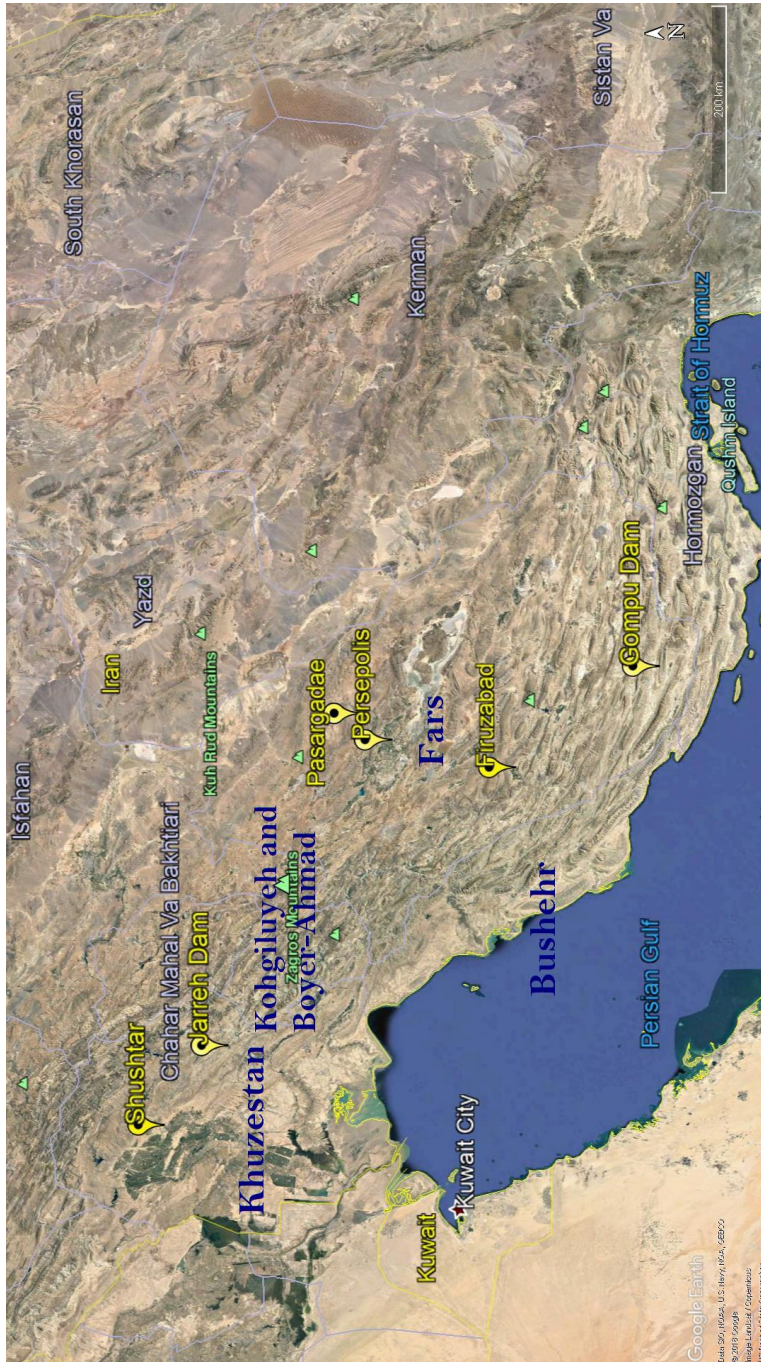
Isfahan
South Khorasan
Iran
Yazd
Kuh Rud Mountains
Kerman
Sistan Va
N
200 km
Chahar Mahal Va Bakhtiari
Shushtar
Jarreh Dam
Khuzestan
Kohgiluyeh and Boyer-Ahmad
Zagros Mountains
Pasargadae
Persepolis
Fars
Firuzabad
Gompu Dam
Hormozgan
Strait of Hormuz
Qushm Island
Bushehr
Persian Gulf
Kuwait City
Kuwait
Google Earth
Data SIO, NOAA, U.S. Navy, NGA, GEBCO
© 2018 Google
Image Landsat / Copernicus
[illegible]